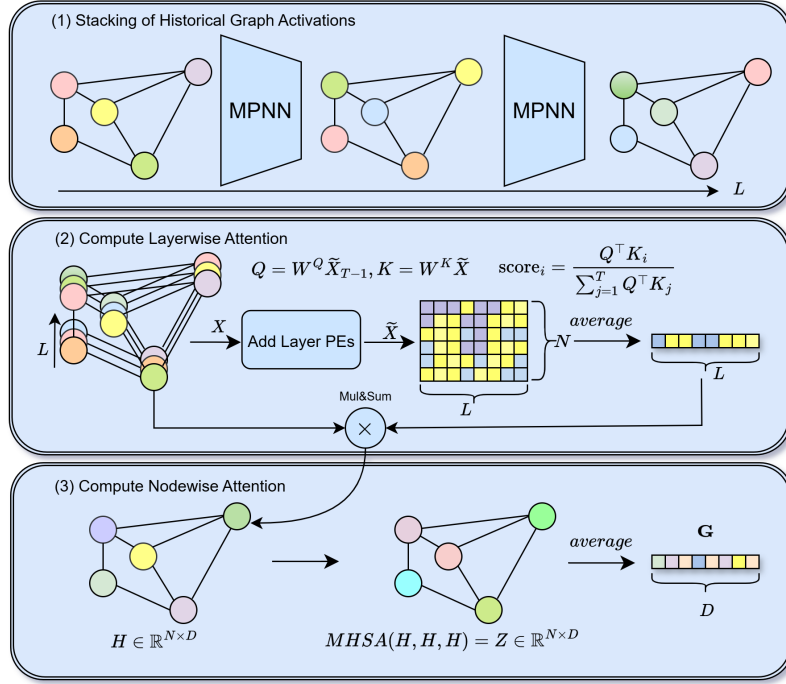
(1) Stacking of Historical Graph Activations

MPNN

MPNN

$L$

(2) Compute Layerwise Attention

$Q = W^{Q}\widetilde{X}_{T-1}, K = W^{K}\widetilde{X}$

$\text{score}_i = \frac{Q^{\top}K_i}{\sum_{j=1}^{T} Q^{\top}K_j}$

$L$

$X$

Add Layer PEs

$\widetilde{X}$

$N$

$average$

$L$

$L$

Mul&Sum

$\times$

(3) Compute Nodewise Attention

$average$

$\mathbf{G}$

$D$

$H \in \mathbb{R}^{N\times D}$

$MHSA(H, H, H) = Z \in \mathbb{R}^{N\times D}$